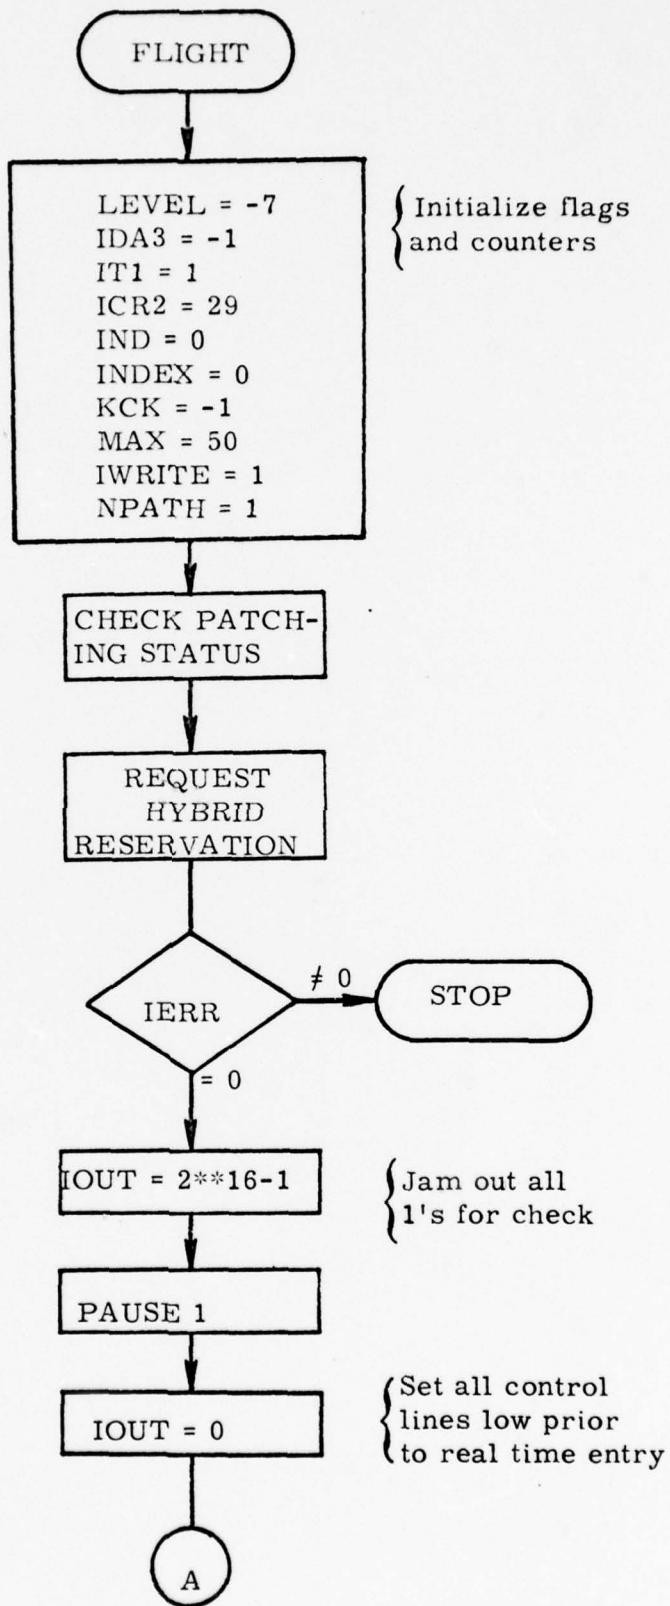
FLIGHT

LEVEL = -7
IDA3 = -1
IT1 = 1
ICR2 = 29
IND = 0
INDEX = 0
KCK = -1
MAX = 50
IWRITE = 1
NPATH = 1

Initialize flags and counters

CHECK PATCHING STATUS

REQUEST HYBRID RESERVATION

IERR

$\neq 0$

STOP

= 0

IOUT = 2**16-1

Jam out all 1's for check

PAUSE 1

IOUT = 0

Set all control lines low prior to real time entry

A